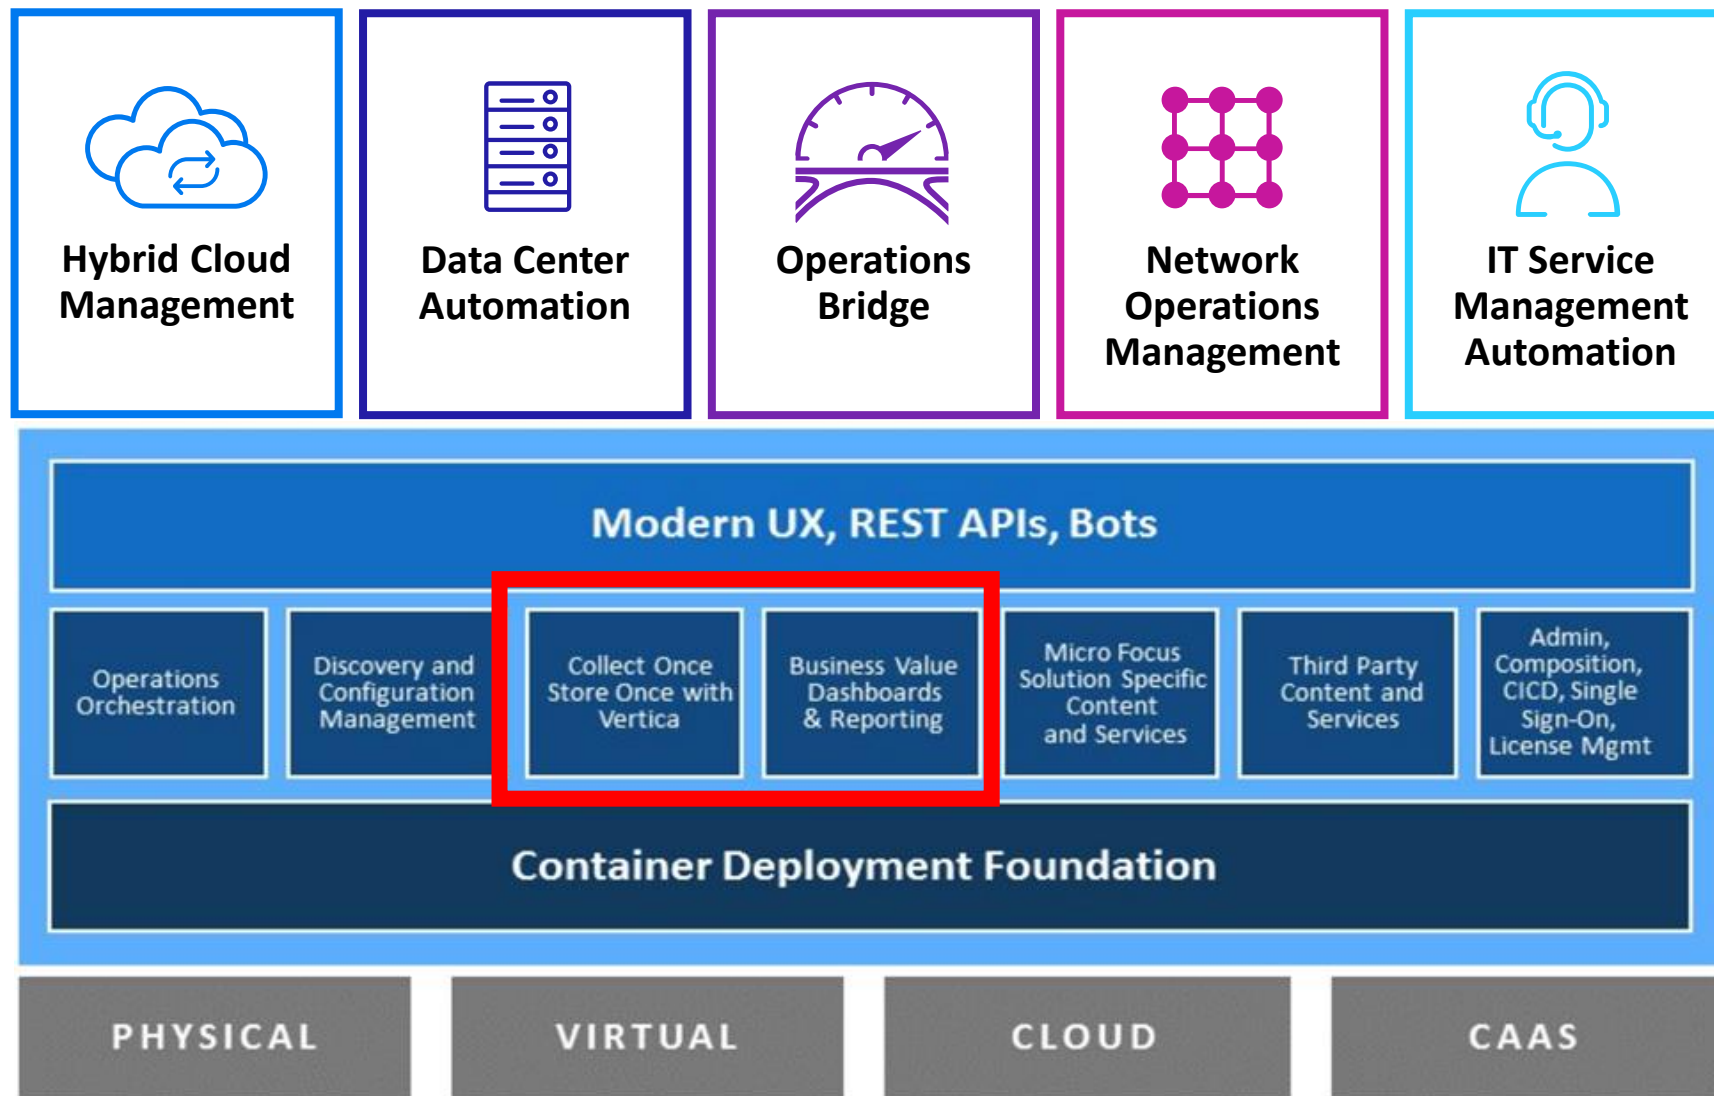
Hybrid Cloud Management

Data Center Automation

Operations Bridge

Network Operations Management

IT Service Management Automation

Modern UX, REST APIs, Bots

Operations Orchestration

Discovery and Configuration Management

Collect Once Store Once with Vertica

Business Value Dashboards & Reporting

Micro Focus Solution Specific Content and Services

Third Party Content and Services

Admin, Composition, CICD, Single Sign-On, License Mgmt

Container Deployment Foundation

PHYSICAL

VIRTUAL

CLOUD

CAAS